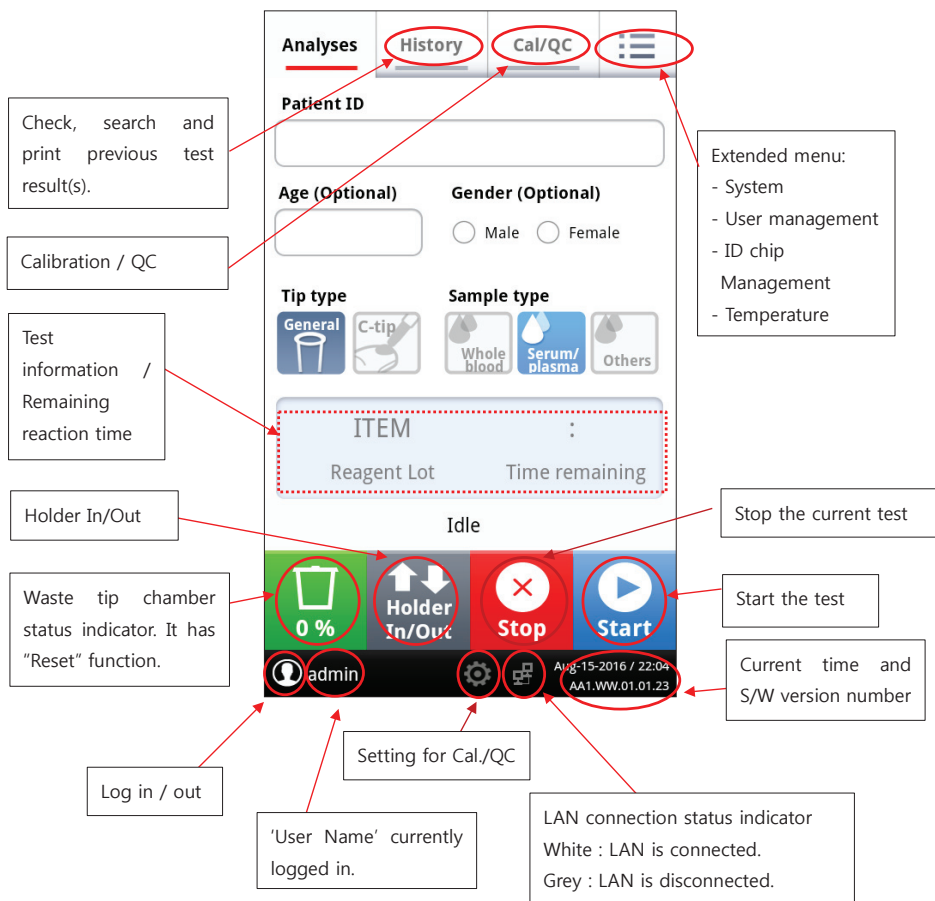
Analyses History Cal/QC

Check, search and print previous test result(s).

Extended menu:
- System
- User management
- ID chip Management
- Temperature

Patient ID

Calibration / QC

Age (Optional)

Gender (Optional)

Male Female

Tip type

Sample type

General C-tip

Whole blood Serum/ plasma Others

Test information / Remaining reaction time

ITEM :

Reagent Lot Time remaining

Holder In/Out

Stop the current test

Idle

Waste tip chamber status indicator. It has "Reset" function.

0 %

Holder In/Out

Stop

Start

Start the test

Current time and S/W version number

admin

Aug-15-2016 / 22:04
AA1.WW.01.01.23

Setting for Cal./QC

Log in / out

'User Name' currently logged in.

LAN connection status indicator
White : LAN is connected.
Grey : LAN is disconnected.